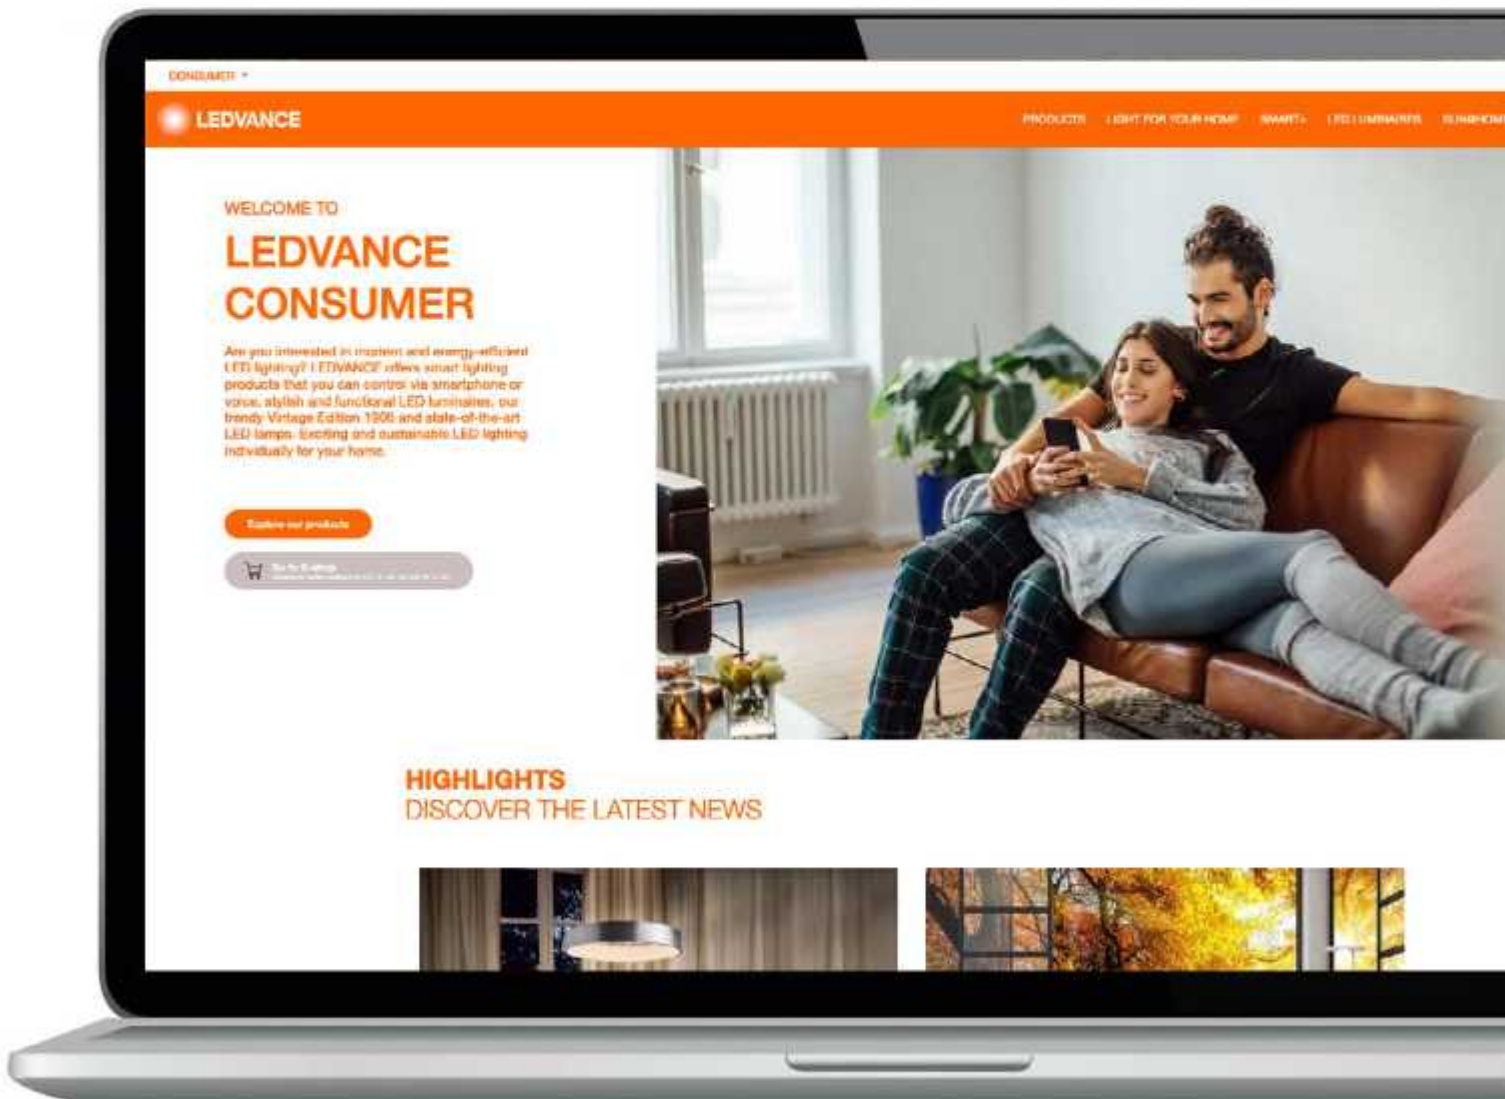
CONSUMER

LEDVANCE

PRODUCTS LIGHT FOR YOUR HOME SMART+ LED LUMINAIRES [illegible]

WELCOME TO

LEDVANCE CONSUMER

Are you interested in modern and energy-efficient LED lighting? LEDVANCE offers smart lighting products that you can control via smartphone or voice, stylish and functional LED luminaires, our trendy Vintage Edition 1906 and state-of-the-art LED lamps. Exciting and sustainable LED lighting individually for your home.

Explore our products

Go to Eshop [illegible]

HIGHLIGHTS
DISCOVER THE LATEST NEWS